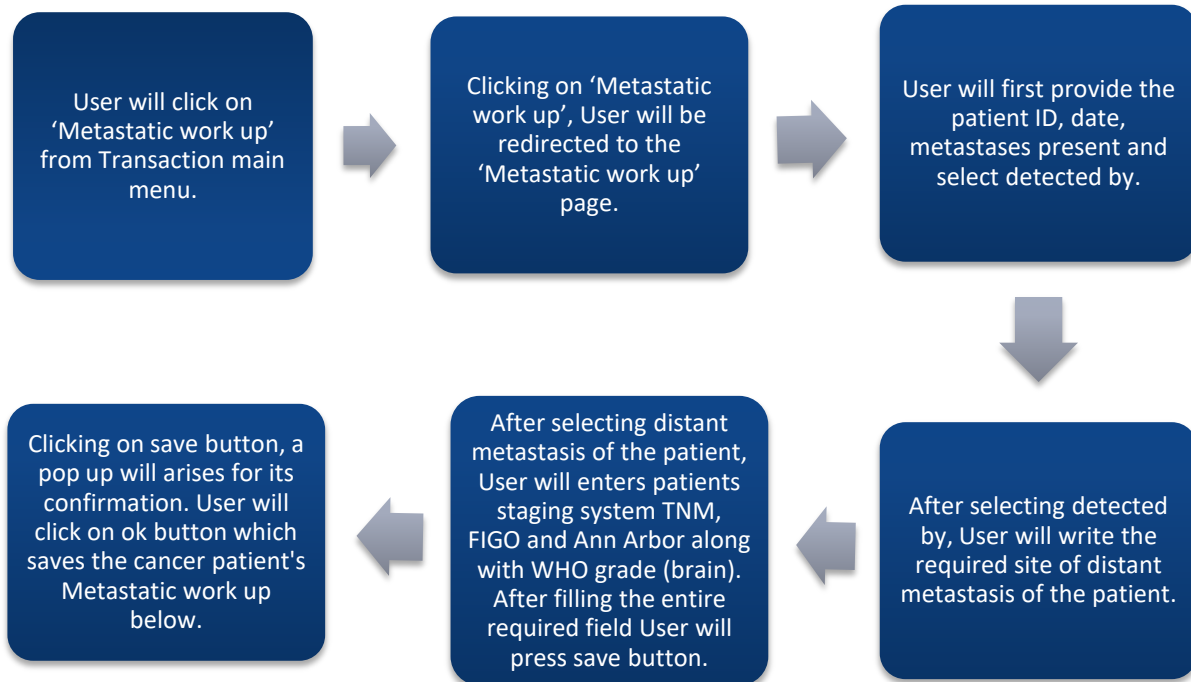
User will click on 'Metastatic work up' from Transaction main menu.

Clicking on 'Metastatic work up', User will be redirected to the 'Metastatic work up' page.

User will first provide the patient ID, date, metastases present and select detected by.

After selecting detected by, User will write the required site of distant metastasis of the patient.

After selecting distant metastasis of the patient, User will enters patients staging system TNM, FIGO and Ann Arbor along with WHO grade (brain). After filling the entire required field User will press save button.

Clicking on save button, a pop up will arises for its confirmation. User will click on ok button which saves the cancer patient's Metastatic work up below.